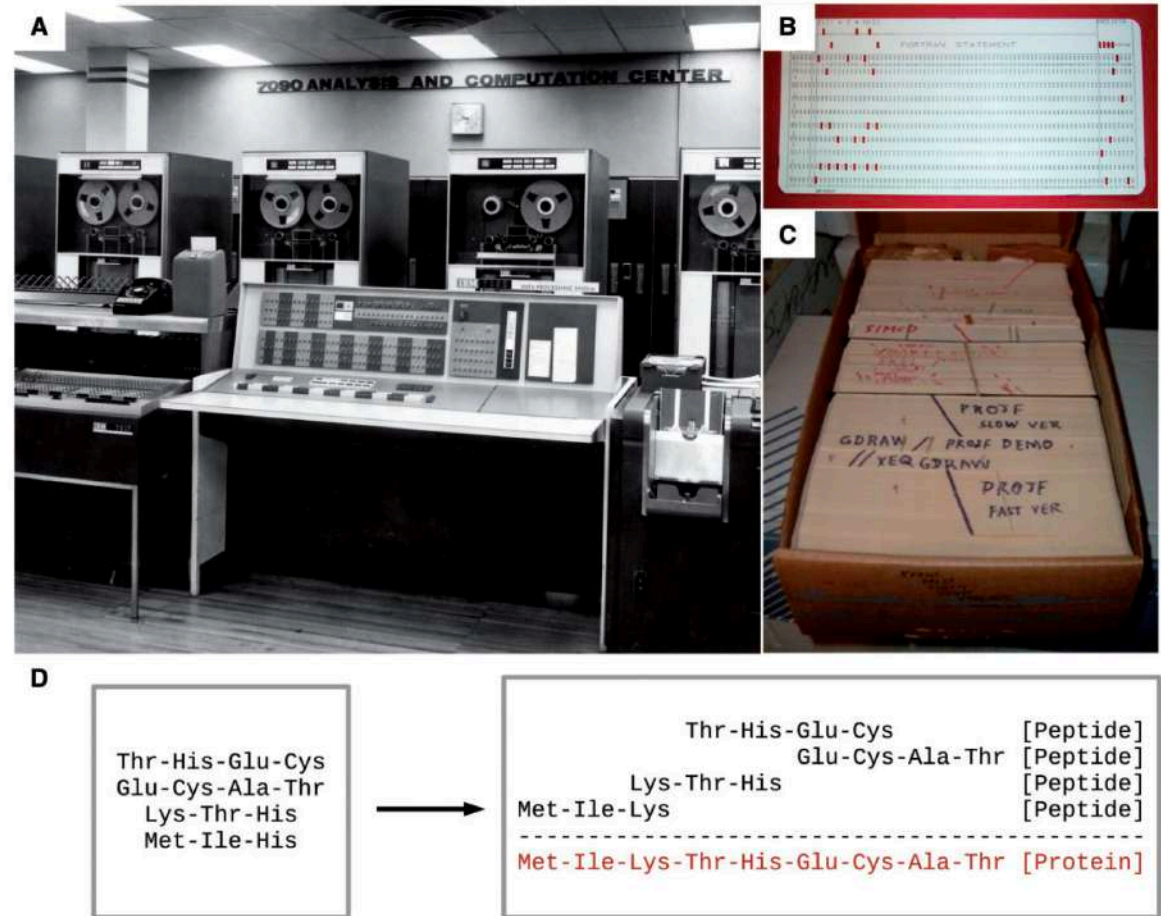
A

7090 ANALYSIS AND COMPUTATION CENTER

B

FORTRAN STATEMENT

C

SIMP

PROJF SLOW VER

GDRAW // PROJF DEMO

// YEQ GDRAW

PROJF FAST VER

D

Thr-His-Glu-Cys
Glu-Cys-Ala-Thr
Lys-Thr-His
Met-Ile-His

| | |
|---|---|
| Thr-His-Glu-Cys | [Peptide] |
| Glu-Cys-Ala-Thr | [Peptide] |
| Lys-Thr-His | [Peptide] |
| Met-Ile-Lys | [Peptide] |
| ------------------------------------------------ | |
| Met-Ile-Lys-Thr-His-Glu-Cys-Ala-Thr | [Protein] |